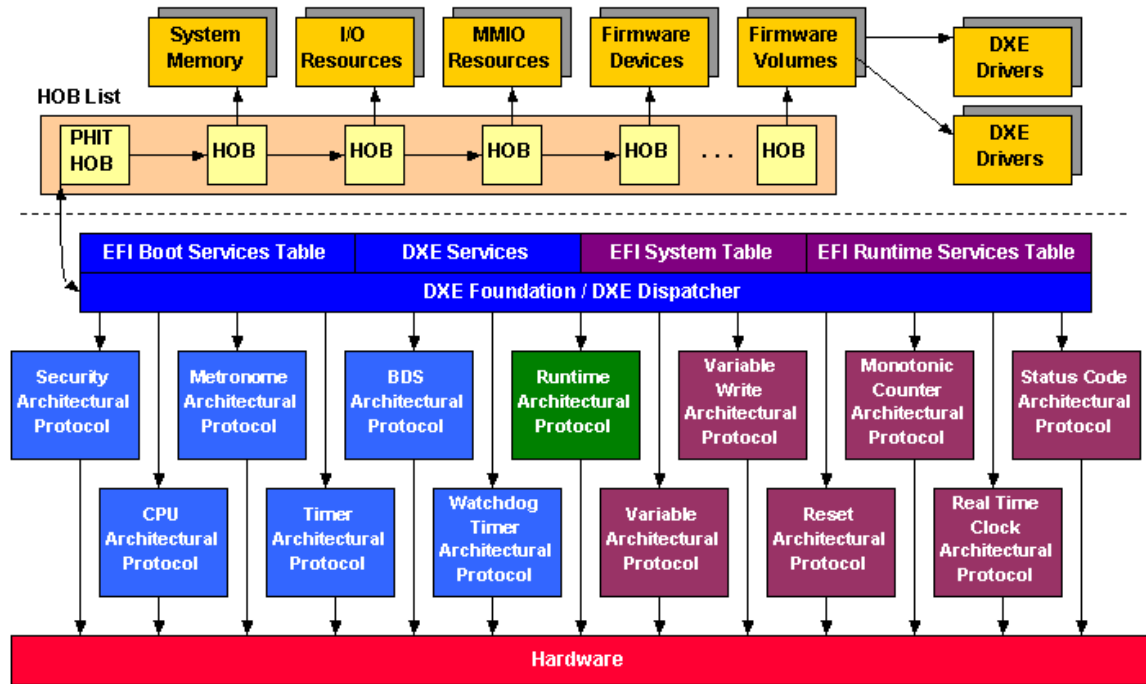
System Memory

I/O Resources

MMIO Resources

Firmware Devices

Firmware Volumes

DXE Drivers

DXE Drivers

HOB List

PHIT HOB

HOB

HOB

HOB

HOB

. . .

HOB

EFI Boot Services Table

DXE Services

EFI System Table

EFI Runtime Services Table

DXE Foundation / DXE Dispatcher

Security Architectural Protocol

Metronome Architectural Protocol

BDS Architectural Protocol

Runtime Architectural Protocol

Variable Write Architectural Protocol

Monotonic Counter Architectural Protocol

Status Code Architectural Protocol

CPU Architectural Protocol

Timer Architectural Protocol

Watchdog Timer Architectural Protocol

Variable Architectural Protocol

Reset Architectural Protocol

Real Time Clock Architectural Protocol

Hardware